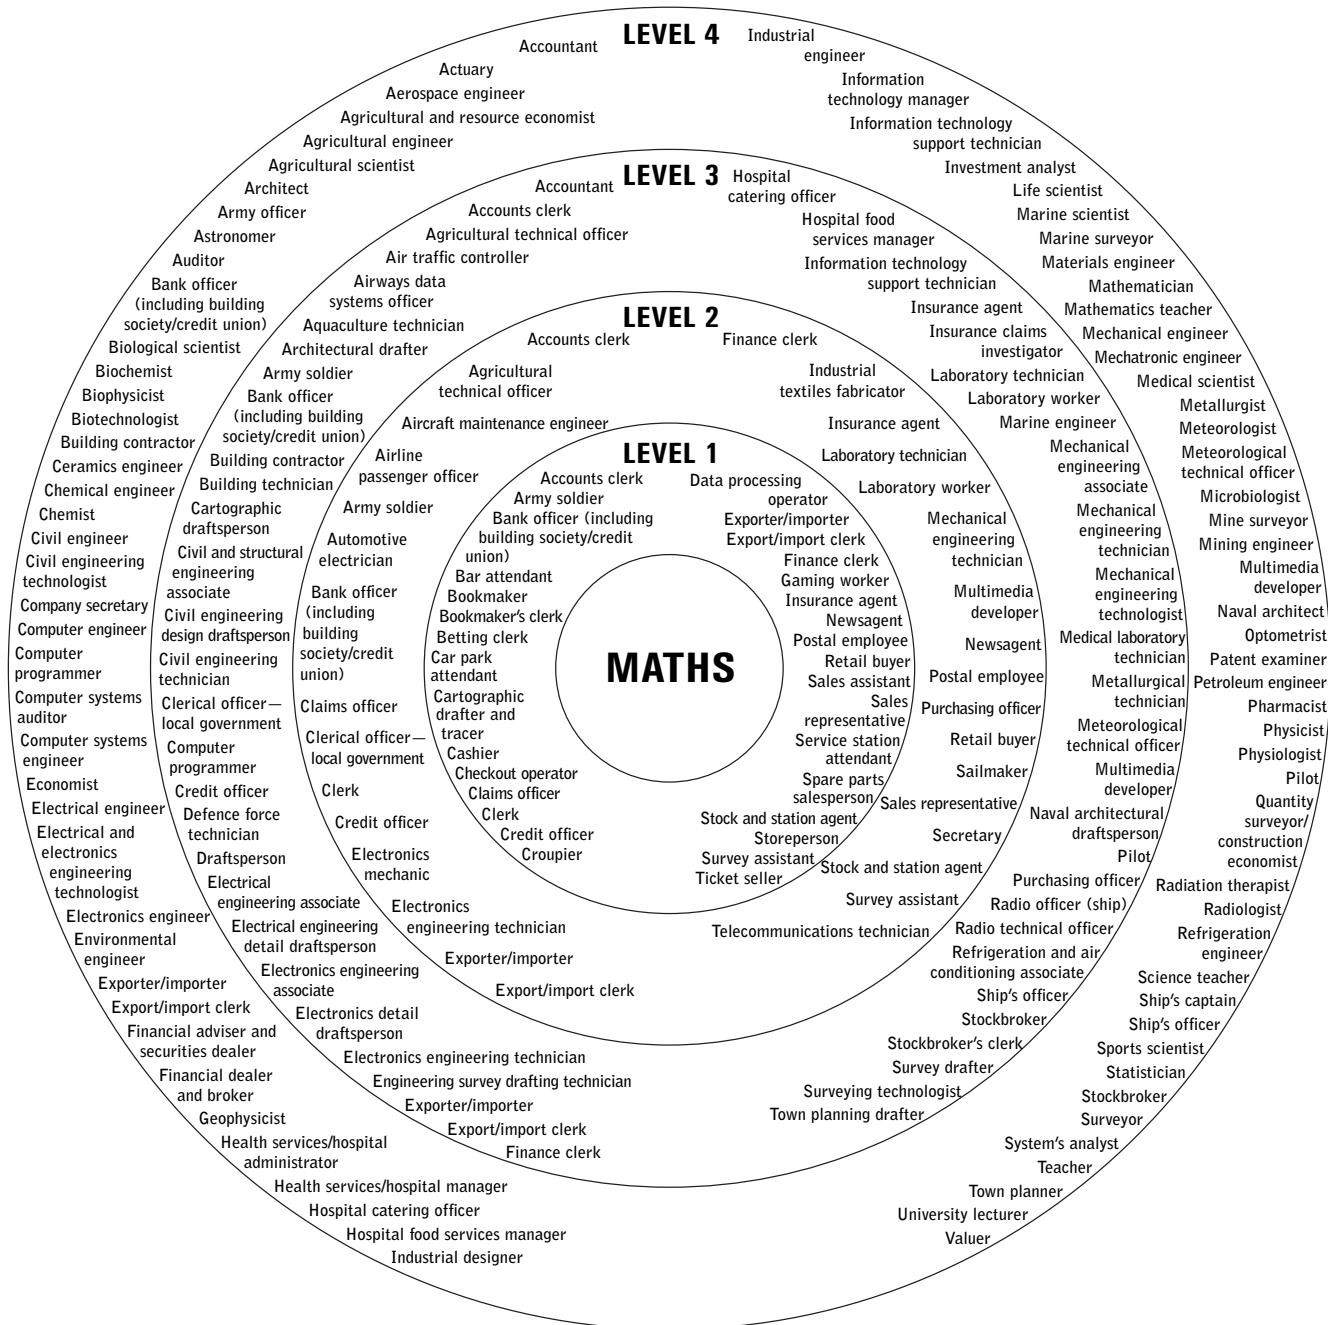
MATHS

LEVEL 1

Accounts clerk
Army soldier
Bank officer (including building society/credit union)
Bar attendant
Bookmaker
Bookmaker's clerk
Betting clerk
Car park attendant
Cartographic drafter and tracer
Cashier
Checkout operator
Claims officer
Clerk
Credit officer
Croupier

Data processing operator
Exporter/importer
Export/import clerk
Finance clerk
Gaming worker
Insurance agent
Newsagent
Postal employee
Retail buyer
Sales assistant
Sales representative
Service station attendant
Spare parts salesperson
Stock and station agent
Storeperson
Survey assistant
Ticket seller

LEVEL 2

Accounts clerk
Agricultural technical officer
Aircraft maintenance engineer
Airline passenger officer
Army soldier
Automotive electrician
Bank officer (including building society/credit union)
Claims officer
Clerical officer—local government
Clerk
Credit officer
Electronics mechanic
Electronics engineering technician
Exporter/importer
Export/import clerk

Finance clerk
Industrial textiles fabricator
Insurance agent
Laboratory technician
Laboratory worker
Mechanical engineering technician
Multimedia developer
Newsagent
Postal employee
Purchasing officer
Retail buyer
Sailmaker
Sales representative
Secretary
Stock and station agent
Survey assistant
Telecommunications technician

LEVEL 3

Accountant
Accounts clerk
Agricultural technical officer
Air traffic controller
Airways data systems officer
Aquaculture technician
Architectural drafter
Army soldier
Bank officer (including building society/credit union)
Building contractor
Building technician
Cartographic draftsperson
Civil and structural engineering associate
Civil engineering design draftsperson
Civil engineering technician
Clerical officer—local government
Computer programmer
Credit officer
Defence force technician
Draftsperson
Electrical engineering associate
Electrical engineering detail draftsperson
Electronics engineering associate
Electronics detail draftsperson
Electronics engineering technician
Engineering survey drafting technician
Exporter/importer
Export/import clerk
Finance clerk

Hospital catering officer
Hospital food services manager
Information technology support technician
Insurance agent
Insurance claims investigator
Laboratory technician
Laboratory worker
Marine engineer
Mechanical engineering associate
Mechanical engineering technician
Mechanical engineering technologist
Medical laboratory technician
Metallurgical technician
Meteorological technical officer
Multimedia developer
Naval architectural draftsperson
Pilot
Purchasing officer
Radio officer (ship)
Radio technical officer
Refrigeration and air conditioning associate
Ship's officer
Stockbroker
Stockbroker's clerk
Survey drafter
Surveying technologist
Town planning drafter

LEVEL 4

Accountant
Actuary
Aerospace engineer
Agricultural and resource economist
Agricultural engineer
Agricultural scientist
Architect
Army officer
Astronomer
Auditor
Bank officer (including building society/credit union)
Biological scientist
Biochemist
Biophysicist
Biotechnologist
Building contractor
Ceramics engineer
Chemical engineer
Chemist
Civil engineer
Civil engineering technologist
Company secretary
Computer engineer
Computer programmer
Computer systems auditor
Computer systems engineer
Economist
Electrical engineer
Electrical and electronics engineering technologist
Electronics engineer
Environmental engineer
Exporter/importer
Export/import clerk
Financial adviser and securities dealer
Financial dealer and broker
Geophysicist
Health services/hospital administrator
Health services/hospital manager
Hospital catering officer
Hospital food services manager
Industrial designer

Industrial engineer
Information technology manager
Information technology support technician
Investment analyst
Life scientist
Marine scientist
Marine surveyor
Materials engineer
Mathematician
Mathematics teacher
Mechanical engineer
Mechatronic engineer
Medical scientist
Metallurgist
Meteorologist
Meteorological technical officer
Microbiologist
Mine surveyor
Mining engineer
Multimedia developer
Naval architect
Optometrist
Patent examiner
Petroleum engineer
Pharmacist
Physicist
Physiologist
Pilot
Quantity surveyor/construction economist
Radiation therapist
Radiologist
Refrigeration engineer
Science teacher
Ship's captain
Ship's officer
Sports scientist
Statistician
Stockbroker
Surveyor
System's analyst
Teacher
Town planner
University lecturer
Valuer